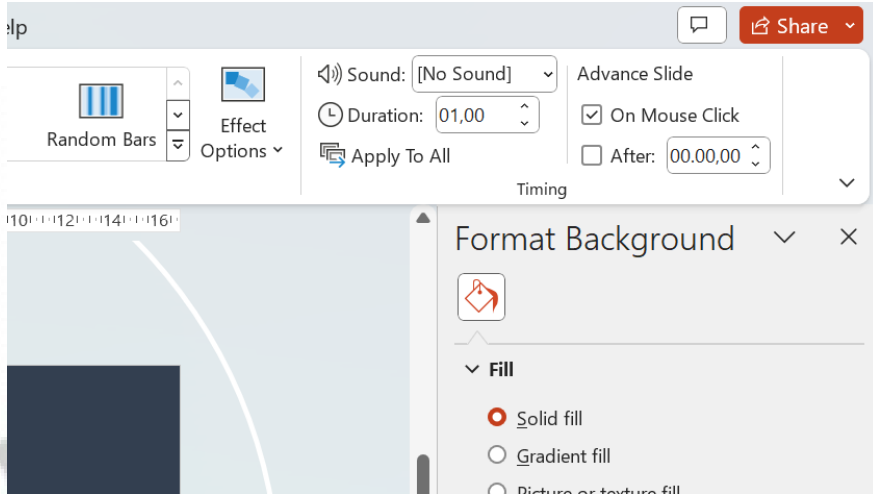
elp

Share

Random Bars

Effect Options

Sound: [No Sound]

Duration: 01,00

Apply To All

Advance Slide

On Mouse Click

After: 00.00,00

Timing

10 12 14 16

Format Background

Fill

Solid fill

Gradient fill

Picture or texture fill